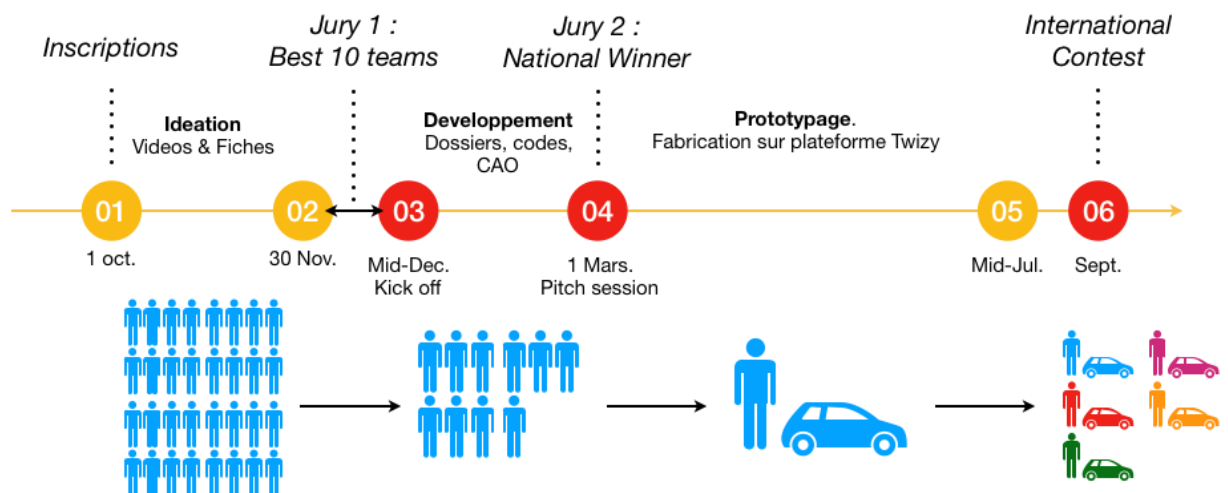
Inscriptions

Jury 1 : Best 10 teams

Jury 2 : National Winner

International Contest

Ideation
Videos & Fiches

Developpement
Dossiers, codes, CAO

Prototypage.
Fabrication sur plateforme Twizy

01
1 oct.

02
30 Nov.

03
Mid-Dec. Kick off

04
1 Mars. Pitch session

05
Mid-Jul.

06
Sept.